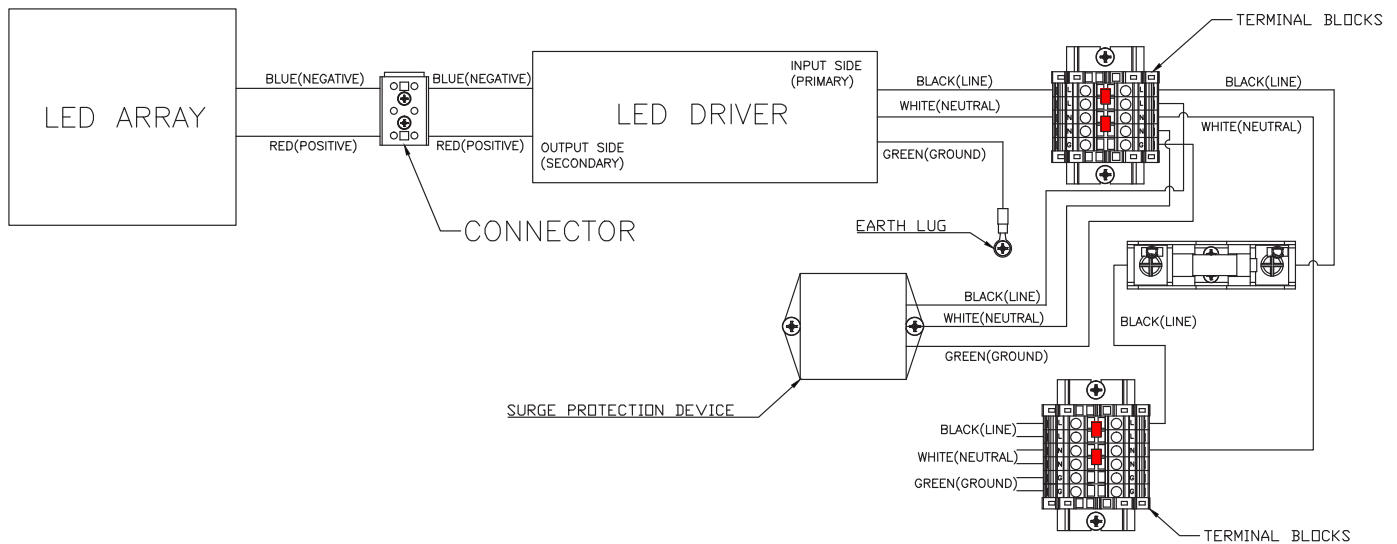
TERMINAL BLOCKS

LED ARRAY

BLUE(NEGATIVE)

RED(POSITIVE)

BLUE(NEGATIVE)

RED(POSITIVE)

LED DRIVER

INPUT SIDE
(PRIMARY)

OUTPUT SIDE
(SECONDARY)

BLACK(LINE)

WHITE(NEUTRAL)

GREEN(GROUND)

BLACK(LINE)

WHITE(NEUTRAL)

CONNECTOR

EARTH LUG

BLACK(LINE)

WHITE(NEUTRAL)

GREEN(GROUND)

BLACK(LINE)

SURGE PROTECTION DEVICE

BLACK(LINE)

WHITE(NEUTRAL)

GREEN(GROUND)

TERMINAL BLOCKS